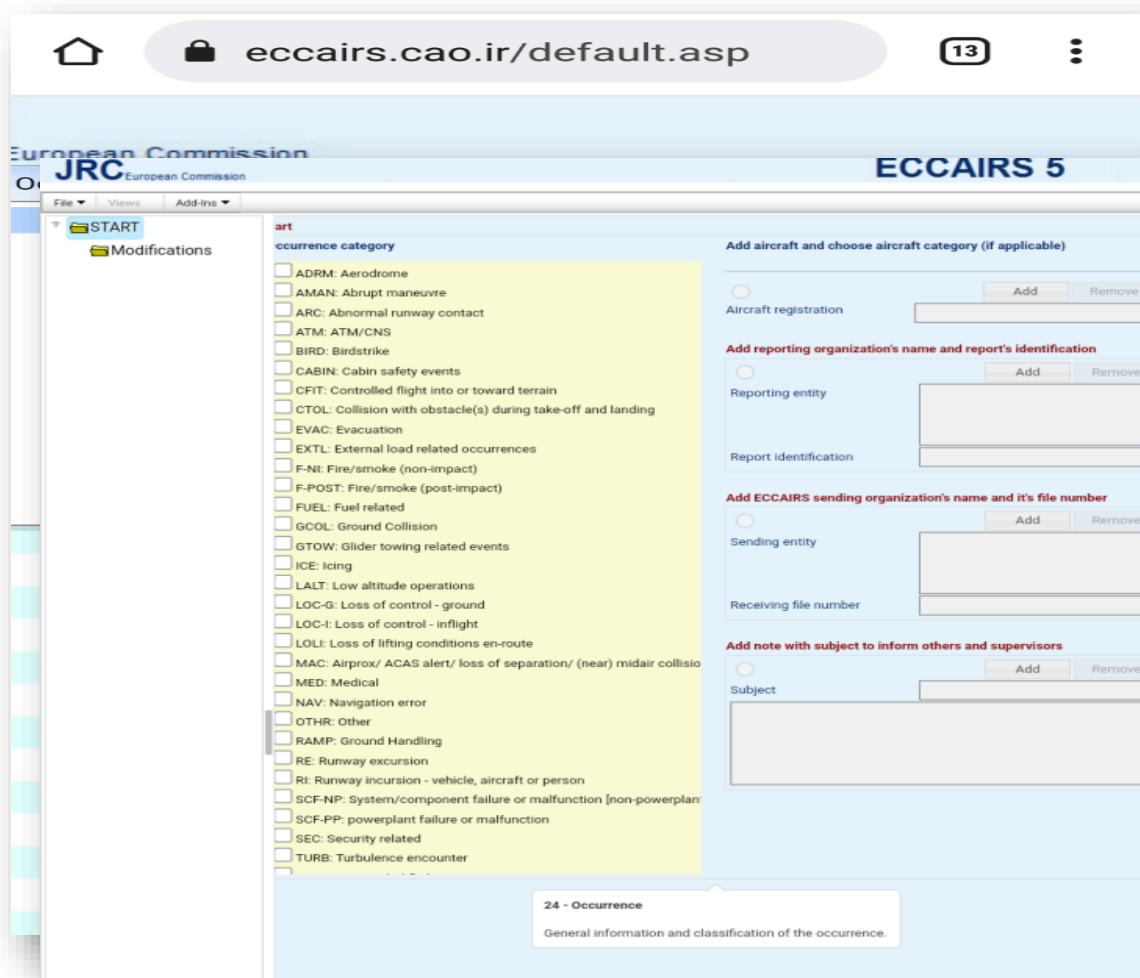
eccairs.cao.ir/default.asp

13

European Commission

Oc

JRC European Commission

ECCAIRS 5

File ▾ Views Add-Ins ▾

START

Modifications

art

ccurrence category

ADRM: Aerodrome
AMAN: Abrupt maneuvre
ARC: Abnormal runway contact
ATM: ATM/CNS
BIRD: Birdstrike
CABIN: Cabin safety events
CFIT: Controlled flight into or toward terrain
CTOL: Collision with obstacle(s) during take-off and landing
EVAC: Evacuation
EXTL: External load related occurrences
F-NI: Fire/smoke (non-impact)
F-POST: Fire/smoke (post-impact)
FUEL: Fuel related
GCOL: Ground Collision
GTOW: Glider towing related events
ICE: Icing
LALT: Low altitude operations
LOC-G: Loss of control - ground
LOC-I: Loss of control - inflight
LOLI: Loss of lifting conditions en-route
MAC: Airprox/ ACAS alert/ loss of separation/ (near) midair collisio
MED: Medical
NAV: Navigation error
OTHR: Other
RAMP: Ground Handling
RE: Runway excursion
RI: Runway incursion - vehicle, aircraft or person
SCF-NP: System/component failure or malfunction [non-powerplant
SCF-PP: powerplant failure or malfunction
SEC: Security related
TURB: Turbulence encounter
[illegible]

Add aircraft and choose aircraft category (if applicable)

Add Remove

Aircraft registration

Add reporting organization's name and report's identification

Add Remove

Reporting entity

Report identification

Add ECCAIRS sending organization's name and it's file number

Add Remove

Sending entity

Receiving file number

Add note with subject to inform others and supervisors

Add Remove

Subject

24 - Occurrence

General information and classification of the occurrence.